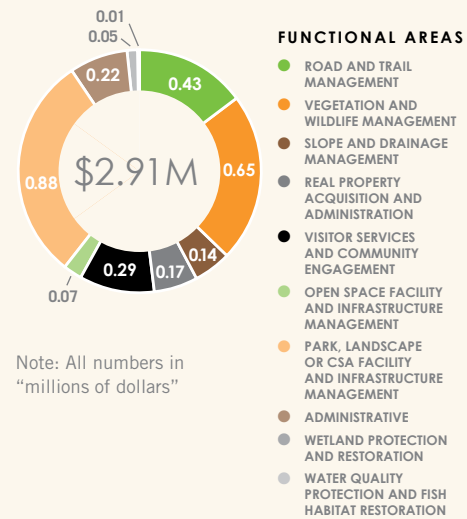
0.01
0.05
0.43
0.65
0.14
0.17
0.29
0.07
0.88
0.22
$2.91M

Note: All numbers in "millions of dollars"

FUNCTIONAL AREAS

ROAD AND TRAIL MANAGEMENT

VEGETATION AND WILDLIFE MANAGEMENT

SLOPE AND DRAINAGE MANAGEMENT

REAL PROPERTY ACQUISITION AND ADMINISTRATION

VISITOR SERVICES AND COMMUNITY ENGAGEMENT

OPEN SPACE FACILITY AND INFRASTRUCTURE MANAGEMENT

PARK, LANDSCAPE OR CSA FACILITY AND INFRASTRUCTURE MANAGEMENT

ADMINISTRATIVE

WETLAND PROTECTION AND RESTORATION

WATER QUALITY PROTECTION AND FISH HABITAT RESTORATION